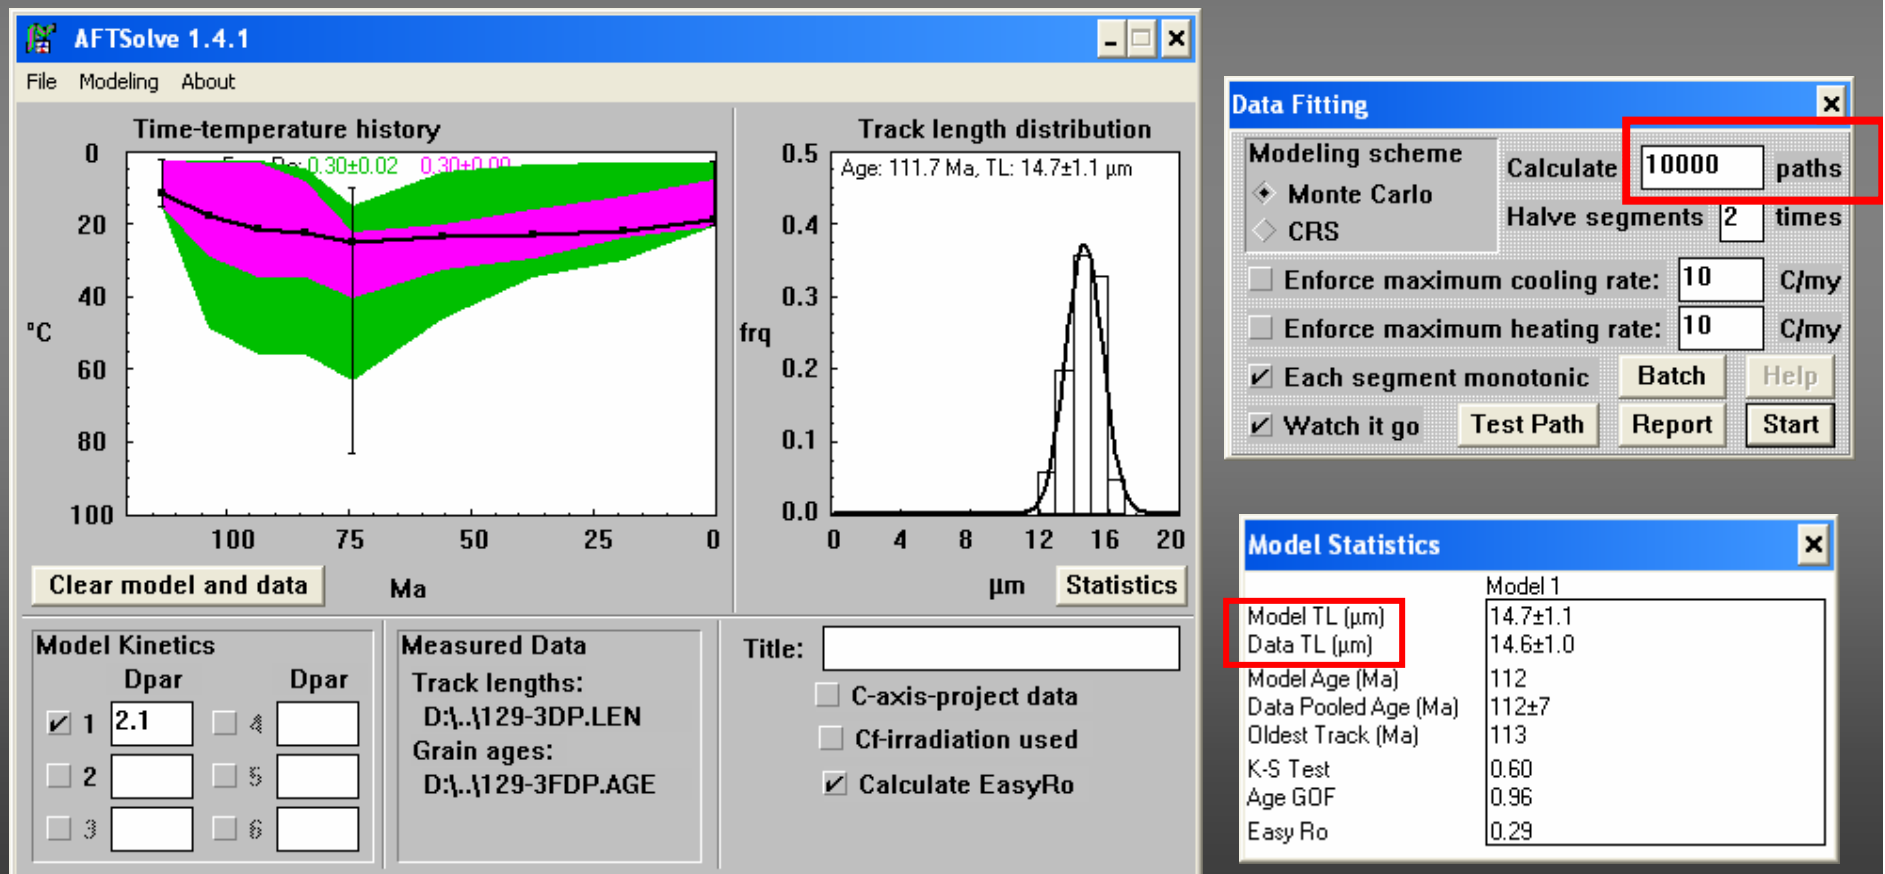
AFTSolve 1.4.1

File Modeling About

Time-temperature history

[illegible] Ro: 0.30±0.02 0.30±0.00

0
20
40
°C
60
80
100

100 75 50 25 0

Ma

Clear model and data

Track length distribution

Age: 111.7 Ma, TL: 14.7±1.1 µm

0.5
0.4
0.3
frq
0.2
0.1
0.0

0 4 8 12 16 20

µm

Statistics

Model Kinetics
Dpar Dpar
1 2.1 4
2 5
3 6

Measured Data
Track lengths:
D:\..\129-3DP.LEN
Grain ages:
D:\..\129-3FDP.AGE

Title:
C-axis-project data
Cf-irradiation used
Calculate EasyRo

Data Fitting

Modeling scheme
Monte Carlo
CRS

Calculate 10000 paths
Halve segments 2 times

Enforce maximum cooling rate: 10 C/my
Enforce maximum heating rate: 10 C/my
Each segment monotonic Batch Help
Watch it go Test Path Report Start

Model Statistics

| | Model 1 |
|---|---|
| Model TL (µm) | 14.7±1.1 |
| Data TL (µm) | 14.6±1.0 |
| Model Age (Ma) | 112 |
| Data Pooled Age (Ma) | 112±7 |
| Oldest Track (Ma) | 113 |
| K-S Test | 0.60 |
| Age GOF | 0.96 |
| Easy Ro | 0.29 |